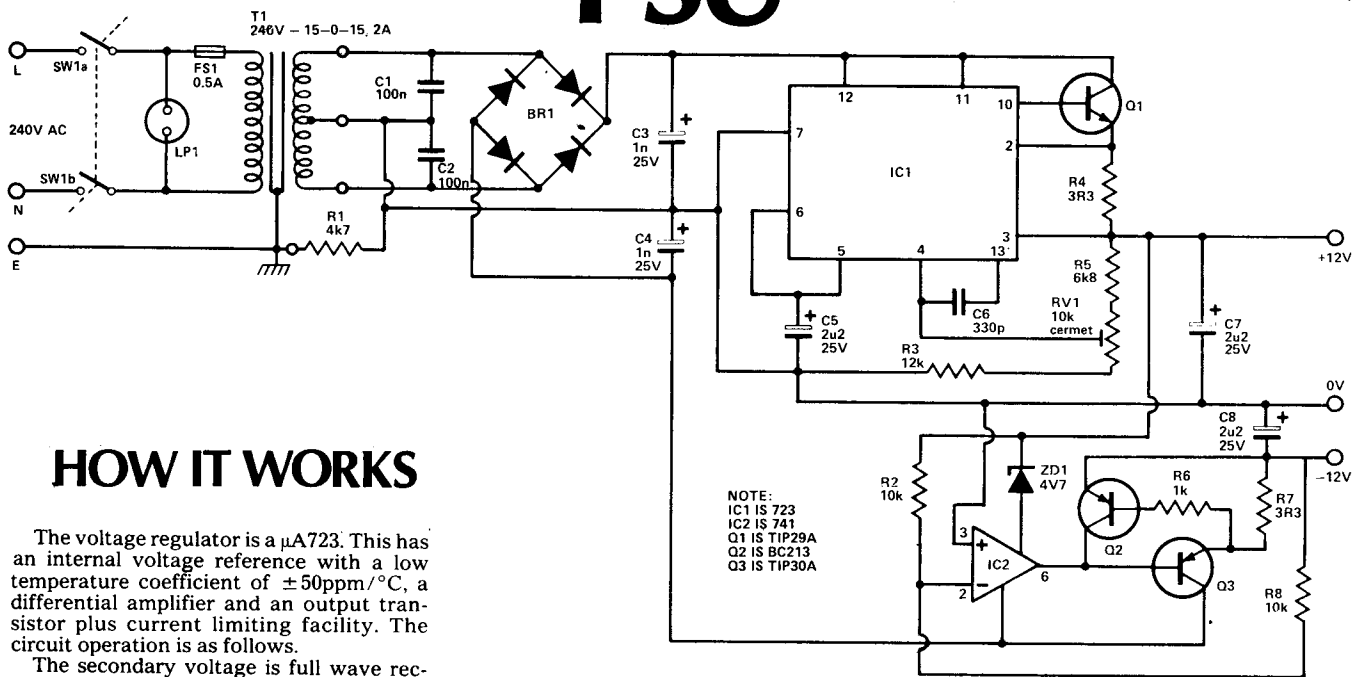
PSU

T1
246V – 15–0–15, 2A

L
SW1a
FS1
0.5A
240V AC
LP1
SW1b
N
E
C1
100n
C2
100n
R1
4k7
BR1
C3
1n
25V
C4
1n
25V
12
11
10
7
2
6
IC1
3
5
4
13
Q1
R4
3R3
R5
6k8
+12V
C5
2u2
25V
C6
330p
RV1
10k
cermet
C7
2u2
25V
R3
12k
0V
C8
2u2
25V
–12V
R2
10k
ZD1
4V7
R6
1k
R7
3R3
3
2
IC2
6
Q2
Q3
R8
10k

NOTE:
IC1 IS 723
IC2 IS 741
Q1 IS TIP29A
Q2 IS BC213
Q3 IS TIP30A

HOW IT WORKS

The voltage regulator is a $\mu$A723. This has an internal voltage reference with a low temperature coefficient of $\pm 50$ppm/°C, a differential amplifier and an output transistor plus current limiting facility. The circuit operation is as follows.

The secondary voltage is full wave rec-